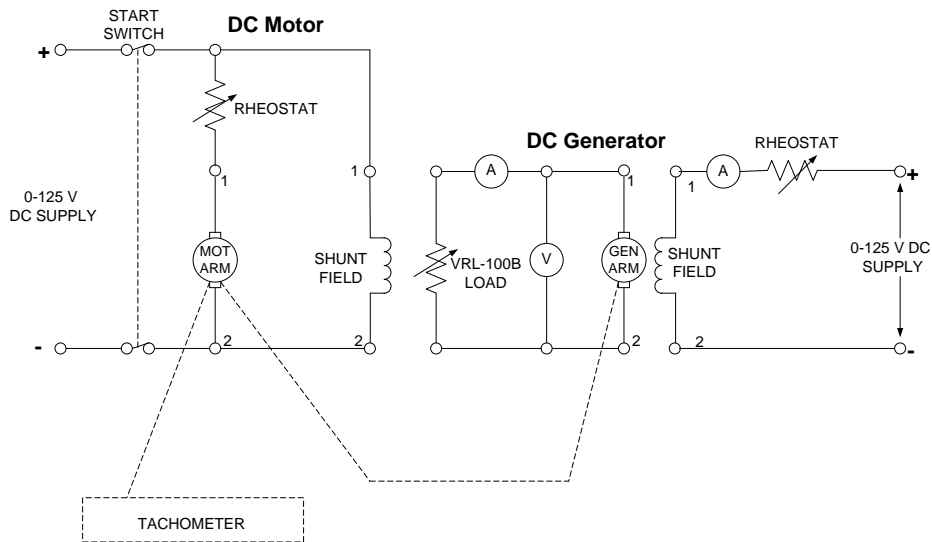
START SWITCH

DC Motor

+

RHEOSTAT

0-125 V DC SUPPLY

1

MOT ARM

2

-

1

SHUNT FIELD

2

DC Generator

A

VRL-100B LOAD

V

1

GEN ARM

2

SHUNT FIELD

1

A

RHEOSTAT

+

0-125 V DC SUPPLY

2

-

TACHOMETER